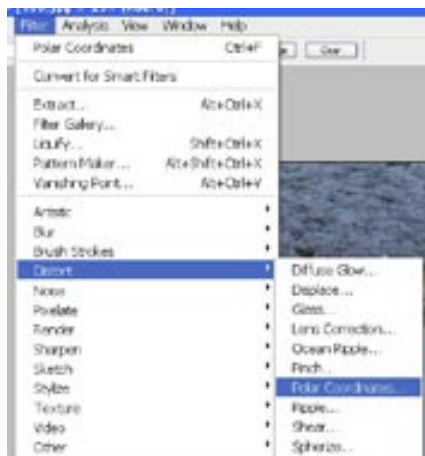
Filter Analysis View Window Help
Polar Coordinates Ctrl+F
Convert for Smart Filters
Extract... Alt+Ctrl+X
Filter Gallery...
Liquify... Shift+Ctrl+X
Pattern Maker... Alt+Shift+Ctrl+X
Vanishing Point... Alt+Ctrl+V
Artistic
Blur
Brush Strokes
Distort
Noise
Pixelate
Render
Sharpen
Sketch
Stylize
Texture
Video
Other
Diffuse Glow...
Displace...
Glass...
Lens Correction...
Ocean Ripple...
Pinch...
Polar Coordinates...
Ripple...
Shear...
Spherize...
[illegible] Clear